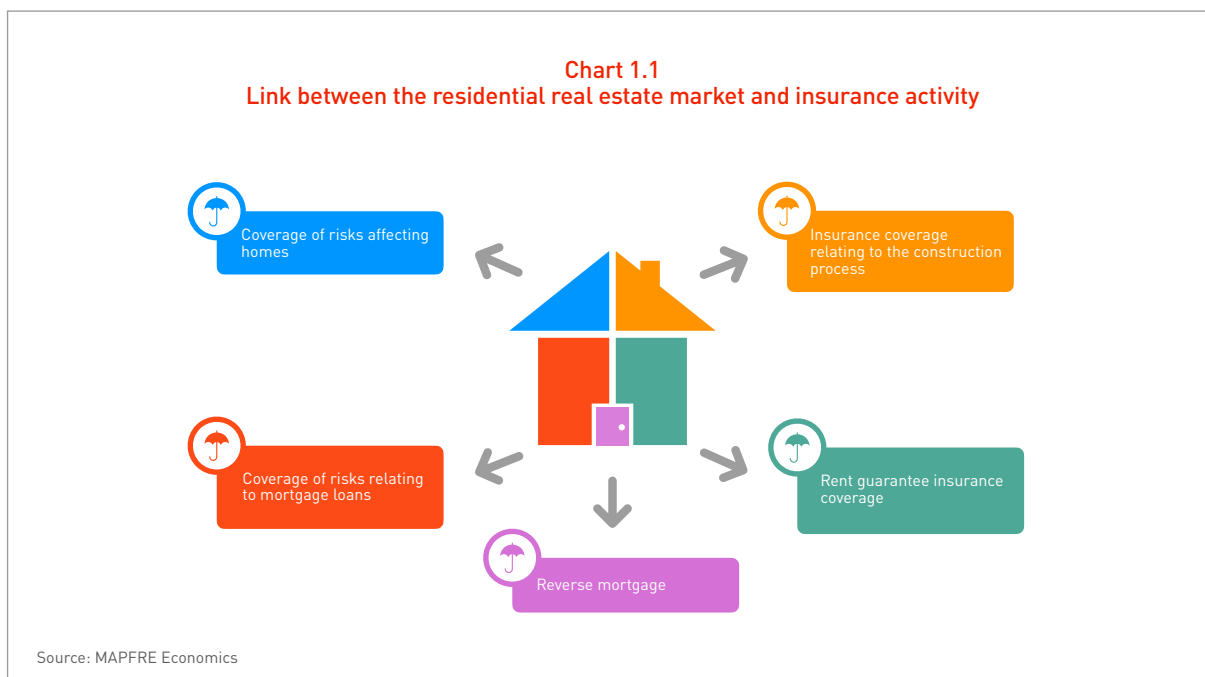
Chart 1.1
Link between the residential real estate market and insurance activity

Coverage of risks affecting homes

Insurance coverage relating to the construction process

Coverage of risks relating to mortgage loans

Rent guarantee insurance coverage

Reverse mortgage

Source: MAPFRE Economics